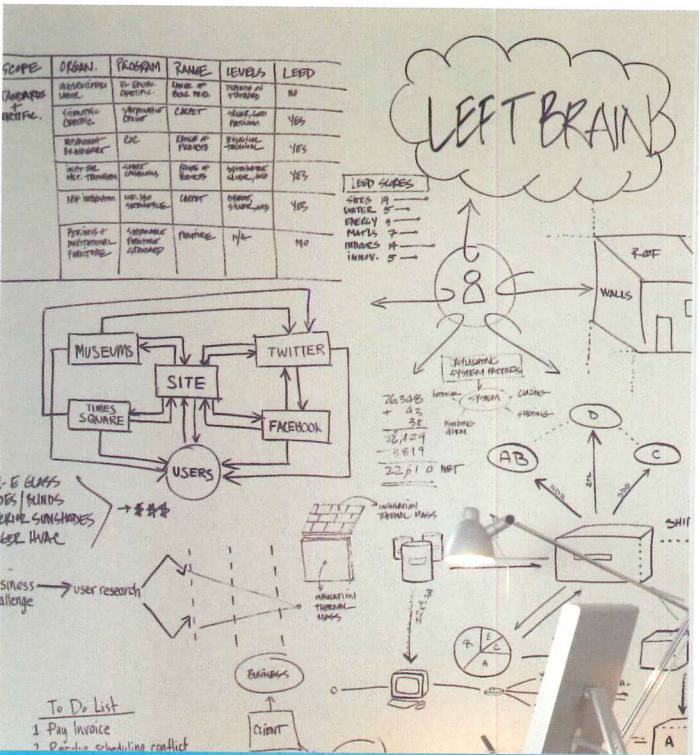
| SCOPE | ORGAN. | PROGRAM | RANGE | LEVELS | LEED |
|---|---|---|---|---|---|
| STANDARDS + SPECIFIC. | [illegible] | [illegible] | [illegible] | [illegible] | NO |
| | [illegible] | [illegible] | CARPET | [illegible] | YES |
| | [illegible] | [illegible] | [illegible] | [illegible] | YES |
| | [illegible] | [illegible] | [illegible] | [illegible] | YES |
| | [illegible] | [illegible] | CARPET | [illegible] | YES |
| | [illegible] | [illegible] | FURNITURE | N/A | NO |

LEFT BRAIN

LEED SCORES
SITES 14
WATER 5
ENERGY 9
MATLS 7
INDOORS 14
INNOV. 5

ROOF
WALLS

MUSEUMS
TWITTER
SITE
TIMES SQUARE
FACEBOOK
USERS

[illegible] SYSTEM FACTORS
SYSTEM

26308
+ 42
38
28,129
- 3819
22,610 NET

D
AB
C

-E GLASS
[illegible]/BLINDS
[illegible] SUNSHADES
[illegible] HVAC

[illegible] THERMAL MASS

SHI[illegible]

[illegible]siness
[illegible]allenge → user research

BUSINESS
CLIENT

B E C A

A

To Do List
1 Pay Invoice
2 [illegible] scheduling conflict